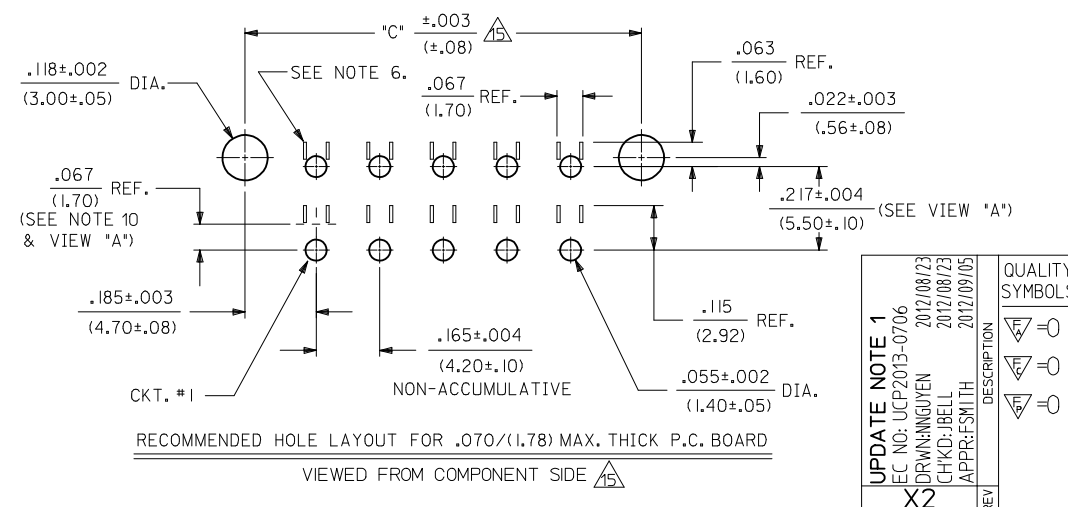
"C" $\frac{\pm.003}{(\pm.08)}$ 15

$\frac{.118\pm.002}{(3.00\pm.05)}$ DIA.

SEE NOTE 6.

$\frac{.067}{(1.70)}$ REF.

$\frac{.063}{(1.60)}$ REF.

$\frac{.022\pm.003}{(.56\pm.08)}$

$\frac{.067}{(1.70)}$ REF.
(SEE NOTE 10 & VIEW "A")

$\frac{.217\pm.004}{(5.50\pm.10)}$ (SEE VIEW "A")

$\frac{.185\pm.003}{(4.70\pm.08)}$

$\frac{.115}{(2.92)}$ REF.

$\frac{.165\pm.004}{(4.20\pm.10)}$
NON-ACCUMULATIVE

CKT. #1

$\frac{.055\pm.002}{(1.40\pm.05)}$ DIA.

RECOMMENDED HOLE LAYOUT FOR .070/(1.78) MAX. THICK P.C. BOARD

VIEWED FROM COMPONENT SIDE 15

UPDATE NOTE 1
EC NO: UCP2013-0706
DRWN:NNGUYEN 2012/08/23
CHKD:JBELL 2012/08/23
APPR:FSMITH 2012/09/05
DESCRIPTION
X2
REV

QUALITY
SYMBOLS
FA =0
FC =0
FP =0